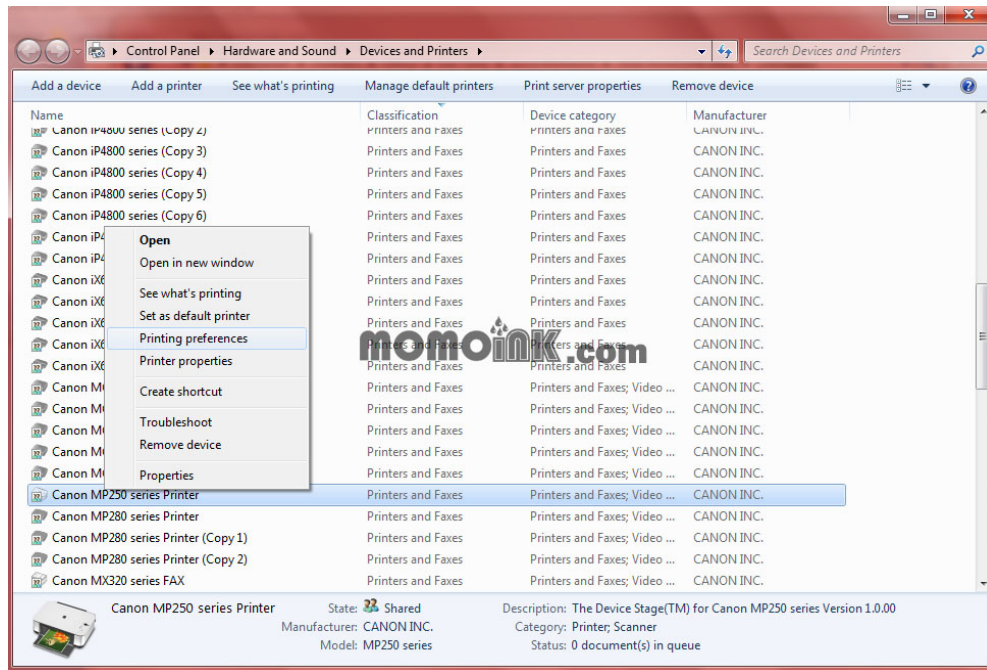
Control Panel ▸ Hardware and Sound ▸ Devices and Printers ▸

Search Devices and Printers

Add a device   Add a printer   See what's printing   Manage default printers   Print server properties   Remove device

| Name | Classification | Device category | Manufacturer |
|---|---|---|---|
| Canon iP4800 series (Copy 2) | Printers and Faxes | Printers and Faxes | CANON INC. |
| Canon iP4800 series (Copy 3) | Printers and Faxes | Printers and Faxes | CANON INC. |
| Canon iP4800 series (Copy 4) | Printers and Faxes | Printers and Faxes | CANON INC. |
| Canon iP4800 series (Copy 5) | Printers and Faxes | Printers and Faxes | CANON INC. |
| Canon iP4800 series (Copy 6) | Printers and Faxes | Printers and Faxes | CANON INC. |
| Canon iP4 | Printers and Faxes | Printers and Faxes | CANON INC. |
| Canon iP4 | Printers and Faxes | Printers and Faxes | CANON INC. |
| Canon iX6 | Printers and Faxes | Printers and Faxes | CANON INC. |
| Canon iX6 | Printers and Faxes | Printers and Faxes | CANON INC. |
| Canon iX6 | Printers and Faxes | Printers and Faxes | CANON INC. |
| Canon iX6 | Printers and Faxes | Printers and Faxes | CANON INC. |
| Canon iX6 | Printers and Faxes | Printers and Faxes | CANON INC. |
| Canon M | Printers and Faxes | Printers and Faxes; Video ... | CANON INC. |
| Canon M | Printers and Faxes | Printers and Faxes; Video ... | CANON INC. |
| Canon M | Printers and Faxes | Printers and Faxes; Video ... | CANON INC. |
| Canon M | Printers and Faxes | Printers and Faxes; Video ... | CANON INC. |
| Canon M | Printers and Faxes | Printers and Faxes; Video ... | CANON INC. |
| Canon MP250 series Printer | Printers and Faxes | Printers and Faxes; Video ... | CANON INC. |
| Canon MP280 series Printer | Printers and Faxes | Printers and Faxes; Video ... | CANON INC. |
| Canon MP280 series Printer (Copy 1) | Printers and Faxes | Printers and Faxes; Video ... | CANON INC. |
| Canon MP280 series Printer (Copy 2) | Printers and Faxes | Printers and Faxes; Video ... | CANON INC. |
| Canon MX320 series FAX | Printers and Faxes | Printers and Faxes; Video ... | CANON INC. |

Open
Open in new window
See what's printing
Set as default printer
Printing preferences
Printer properties
Create shortcut
Troubleshoot
Remove device
Properties

momoink.com

Canon MP250 series Printer   State: Shared
Manufacturer: CANON INC.
Model: MP250 series
Description: The Device Stage(TM) for Canon MP250 series Version 1.0.00
Category: Printer; Scanner
Status: 0 document(s) in queue